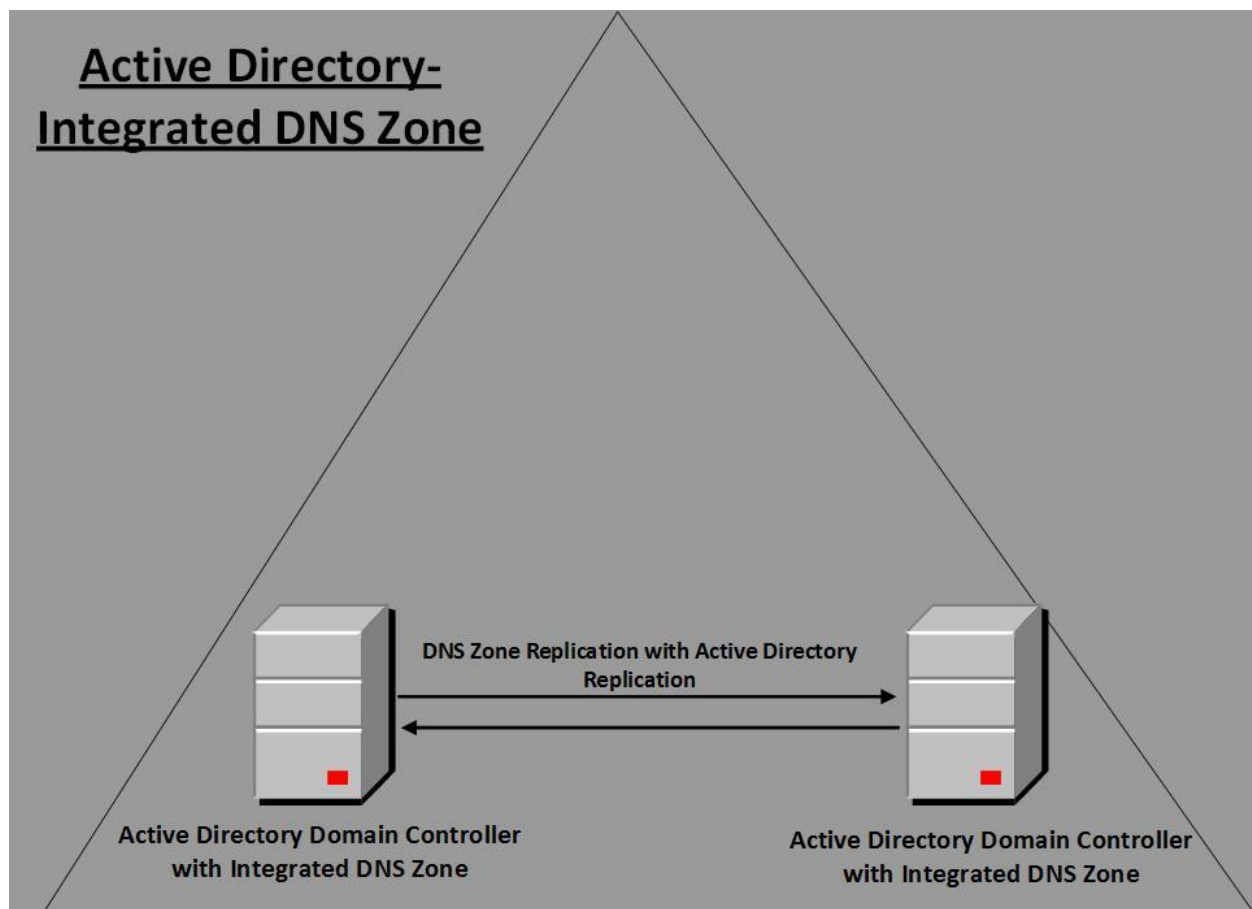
Active Directory-
Integrated DNS Zone

DNS Zone Replication with Active Directory Replication

Active Directory Domain Controller with Integrated DNS Zone

Active Directory Domain Controller with Integrated DNS Zone